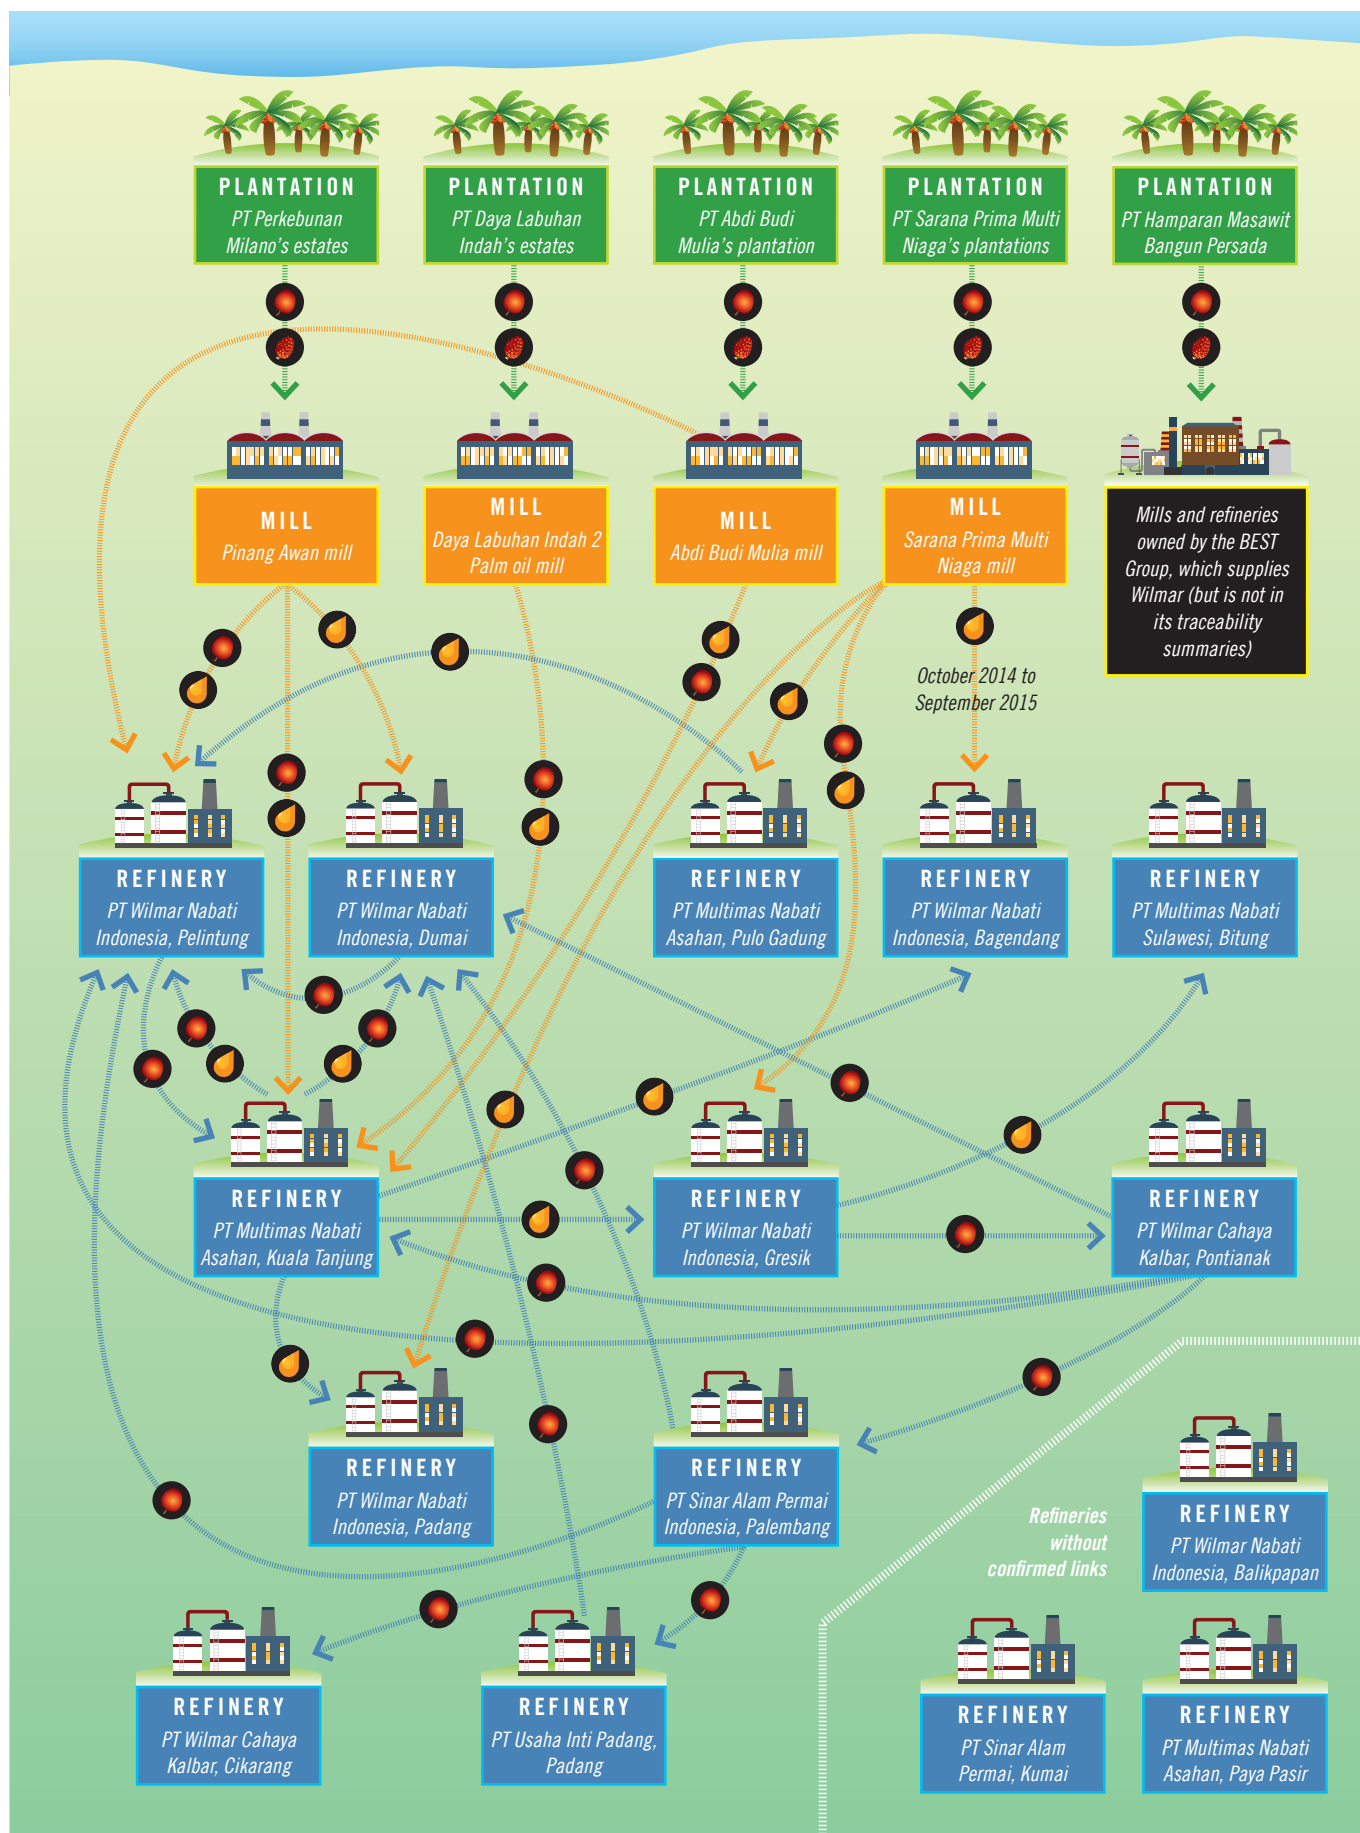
PLANTATION
PT Perkebunan Milano's estates

PLANTATION
PT Daya Labuhan Indah's estates

PLANTATION
PT Abdi Budi Mulia's plantation

PLANTATION
PT Sarana Prima Multi Niaga's plantations

PLANTATION
PT Hamparan Masawit Bangun Persada

MILL
Pinang Awan mill

MILL
Daya Labuhan Indah 2 Palm oil mill

MILL
Abdi Budi Mulia mill

MILL
Sarana Prima Multi Niaga mill

Mills and refineries owned by the BEST Group, which supplies Wilmar (but is not in its traceability summaries)

October 2014 to September 2015

REFINERY
PT Wilmar Nabati Indonesia, Pelintung

REFINERY
PT Wilmar Nabati Indonesia, Dumai

REFINERY
PT Multimas Nabati Asahan, Pulo Gadung

REFINERY
PT Wilmar Nabati Indonesia, Bagendang

REFINERY
PT Multimas Nabati Sulawesi, Bitung

REFINERY
PT Multimas Nabati Asahan, Kuala Tanjung

REFINERY
PT Wilmar Nabati Indonesia, Gresik

REFINERY
PT Wilmar Cahaya Kalbar, Pontianak

REFINERY
PT Wilmar Nabati Indonesia, Padang

REFINERY
PT Sinar Alam Permai Indonesia, Palembang

Refineries without confirmed links

REFINERY
PT Wilmar Nabati Indonesia, Balikpapan

REFINERY
PT Wilmar Cahaya Kalbar, Cikarang

REFINERY
PT Usaha Inti Padang, Padang

REFINERY
PT Sinar Alam Permai, Kumai

REFINERY
PT Multimas Nabati Asahan, Paya Pasir